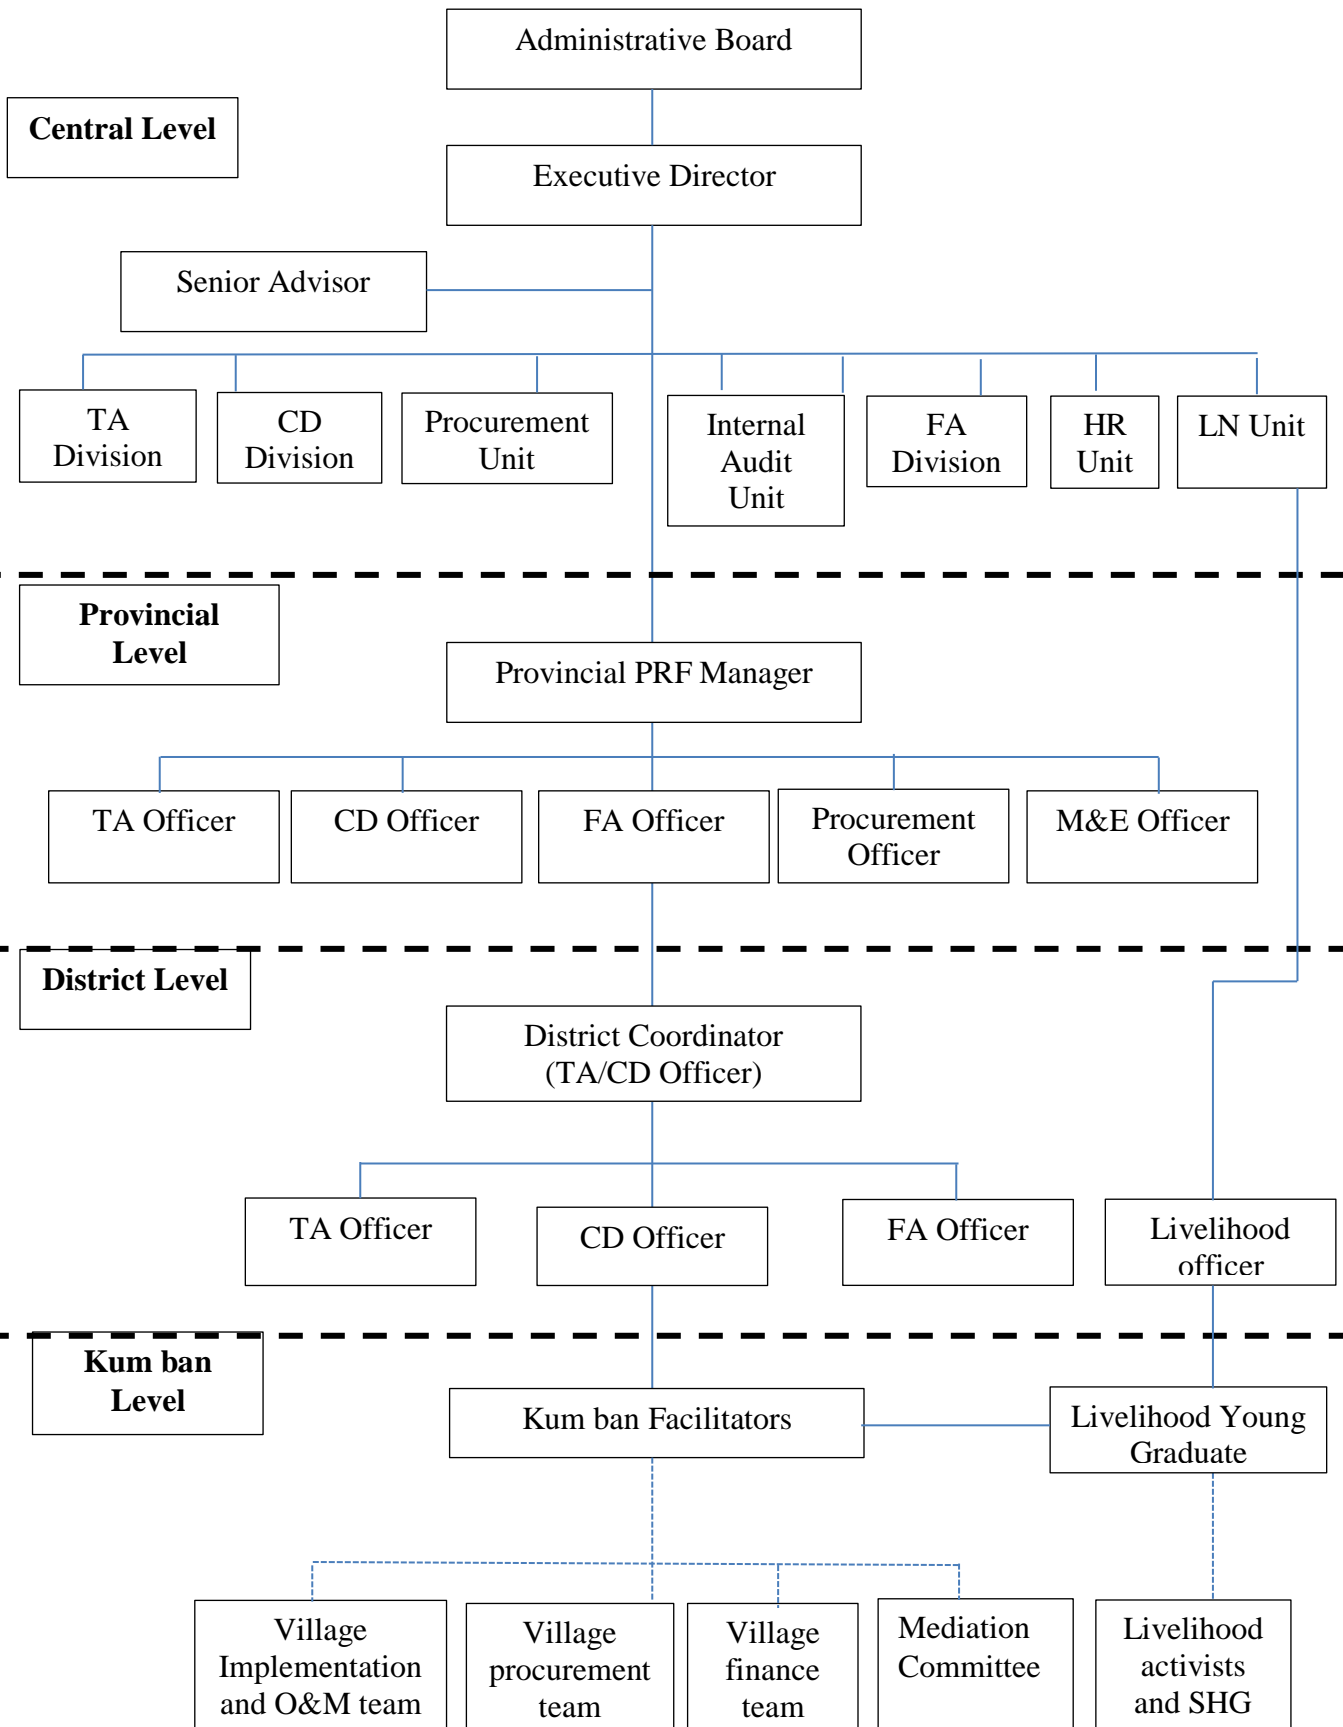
Administrative Board

Central Level

Executive Director

Senior Advisor

TA Division

CD Division

Procurement Unit

Internal Audit Unit

FA Division

HR Unit

LN Unit

Provincial Level

Provincial PRF Manager

TA Officer

CD Officer

FA Officer

Procurement Officer

M&E Officer

District Level

District Coordinator (TA/CD Officer)

TA Officer

CD Officer

FA Officer

Livelihood officer

Kum ban Level

Kum ban Facilitators

Livelihood Young Graduate

Village Implementation and O&M team

Village procurement team

Village finance team

Mediation Committee

Livelihood activists and SHG